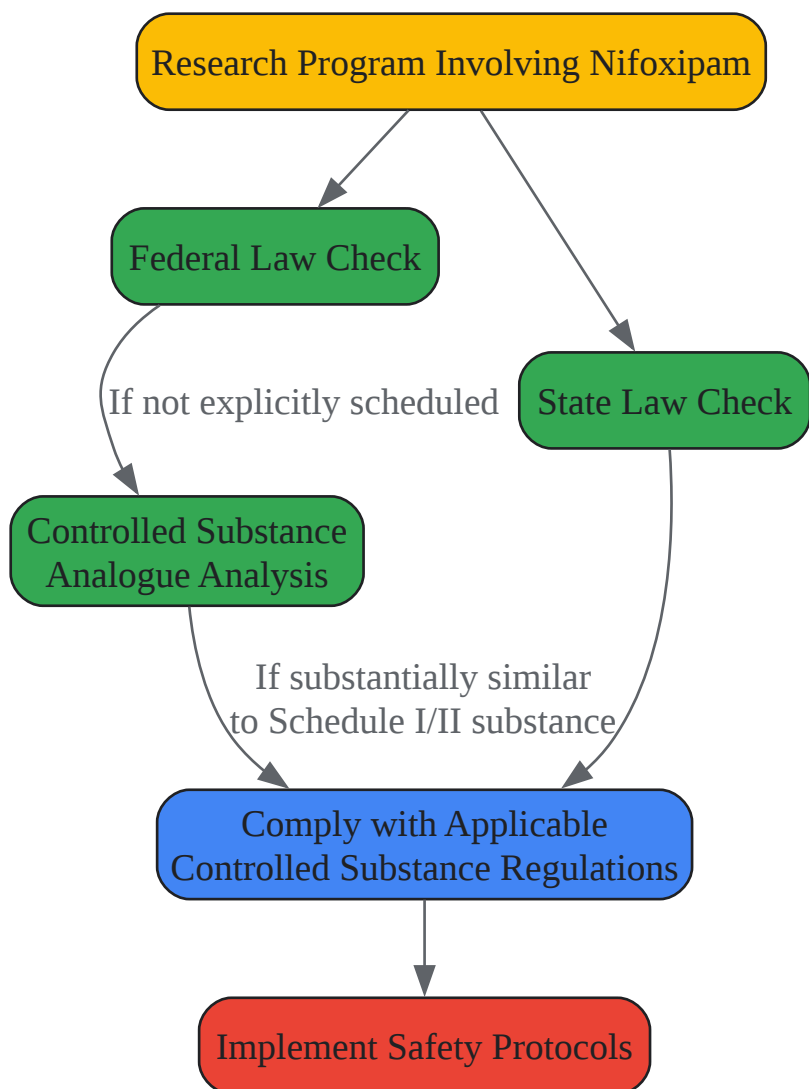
Research Program Involving Nifoxipam

Federal Law Check

If not explicitly scheduled

State Law Check

Controlled Substance Analogue Analysis

If substantially similar to Schedule I/II substance

Comply with Applicable Controlled Substance Regulations

Implement Safety Protocols